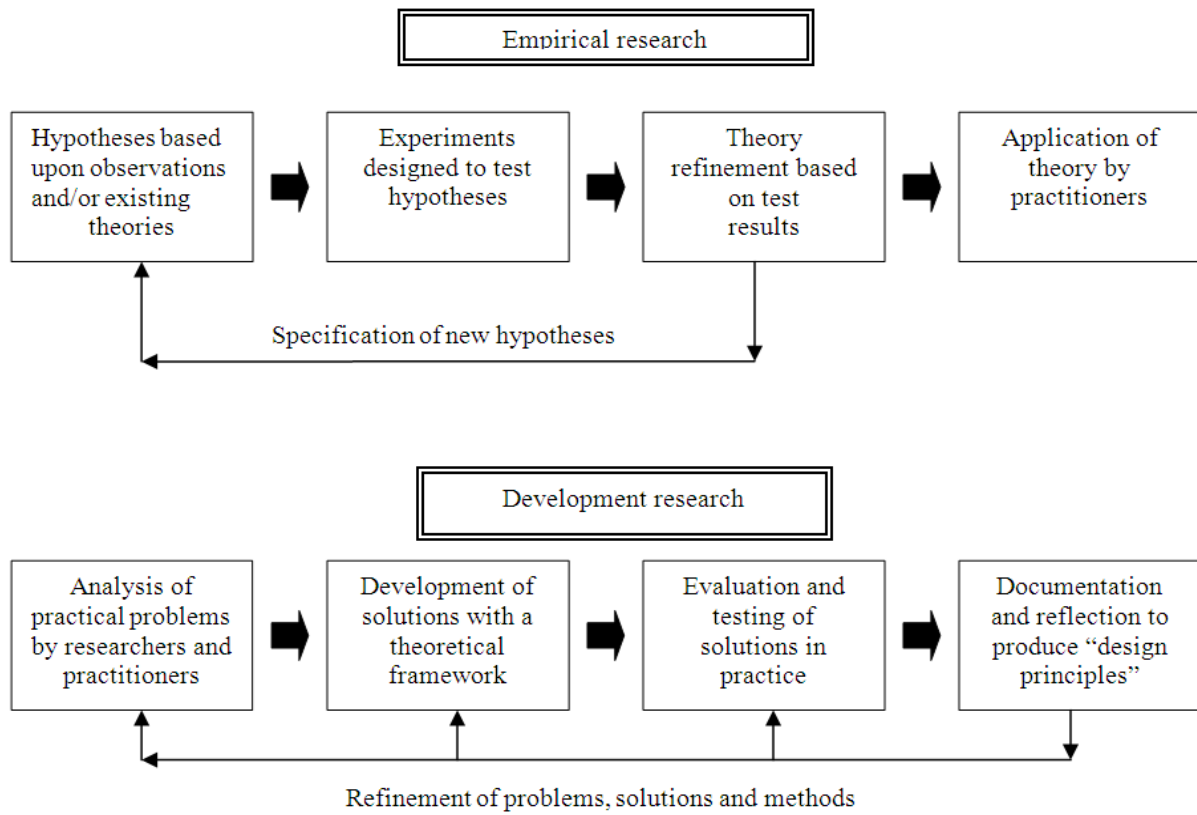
Empirical research

Hypotheses based upon observations and/or existing theories

Experiments designed to test hypotheses

Theory refinement based on test results

Application of theory by practitioners

Specification of new hypotheses

Development research

Analysis of practical problems by researchers and practitioners

Development of solutions with a theoretical framework

Evaluation and testing of solutions in practice

Documentation and reflection to produce "design principles"

Refinement of problems, solutions and methods